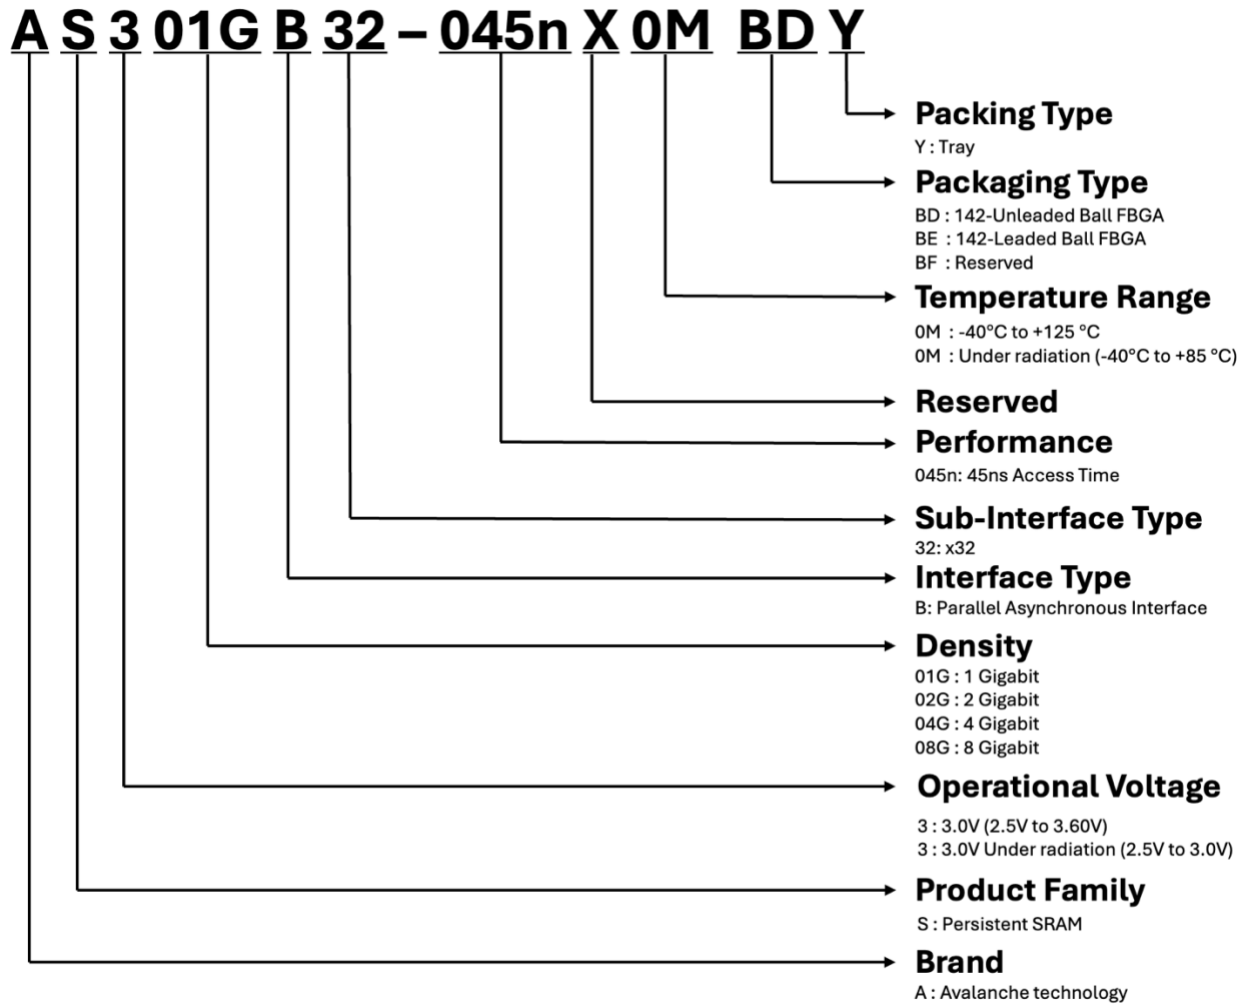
A S 3 01G B 32 – 045n X 0M BD Y

Packing Type
Y : Tray

Packaging Type
BD : 142-Unleaded Ball FBGA
BE : 142-Leaded Ball FBGA
BF : Reserved

Temperature Range
0M : -40°C to +125 °C
0M : Under radiation (-40°C to +85 °C)

Reserved

Performance
045n: 45ns Access Time

Sub-Interface Type
32: x32

Interface Type
B: Parallel Asynchronous Interface

Density
01G : 1 Gigabit
02G : 2 Gigabit
04G : 4 Gigabit
08G : 8 Gigabit

Operational Voltage
3 : 3.0V (2.5V to 3.60V)
3 : 3.0V Under radiation (2.5V to 3.0V)

Product Family
S : Persistent SRAM

Brand
A : Avalanche technology